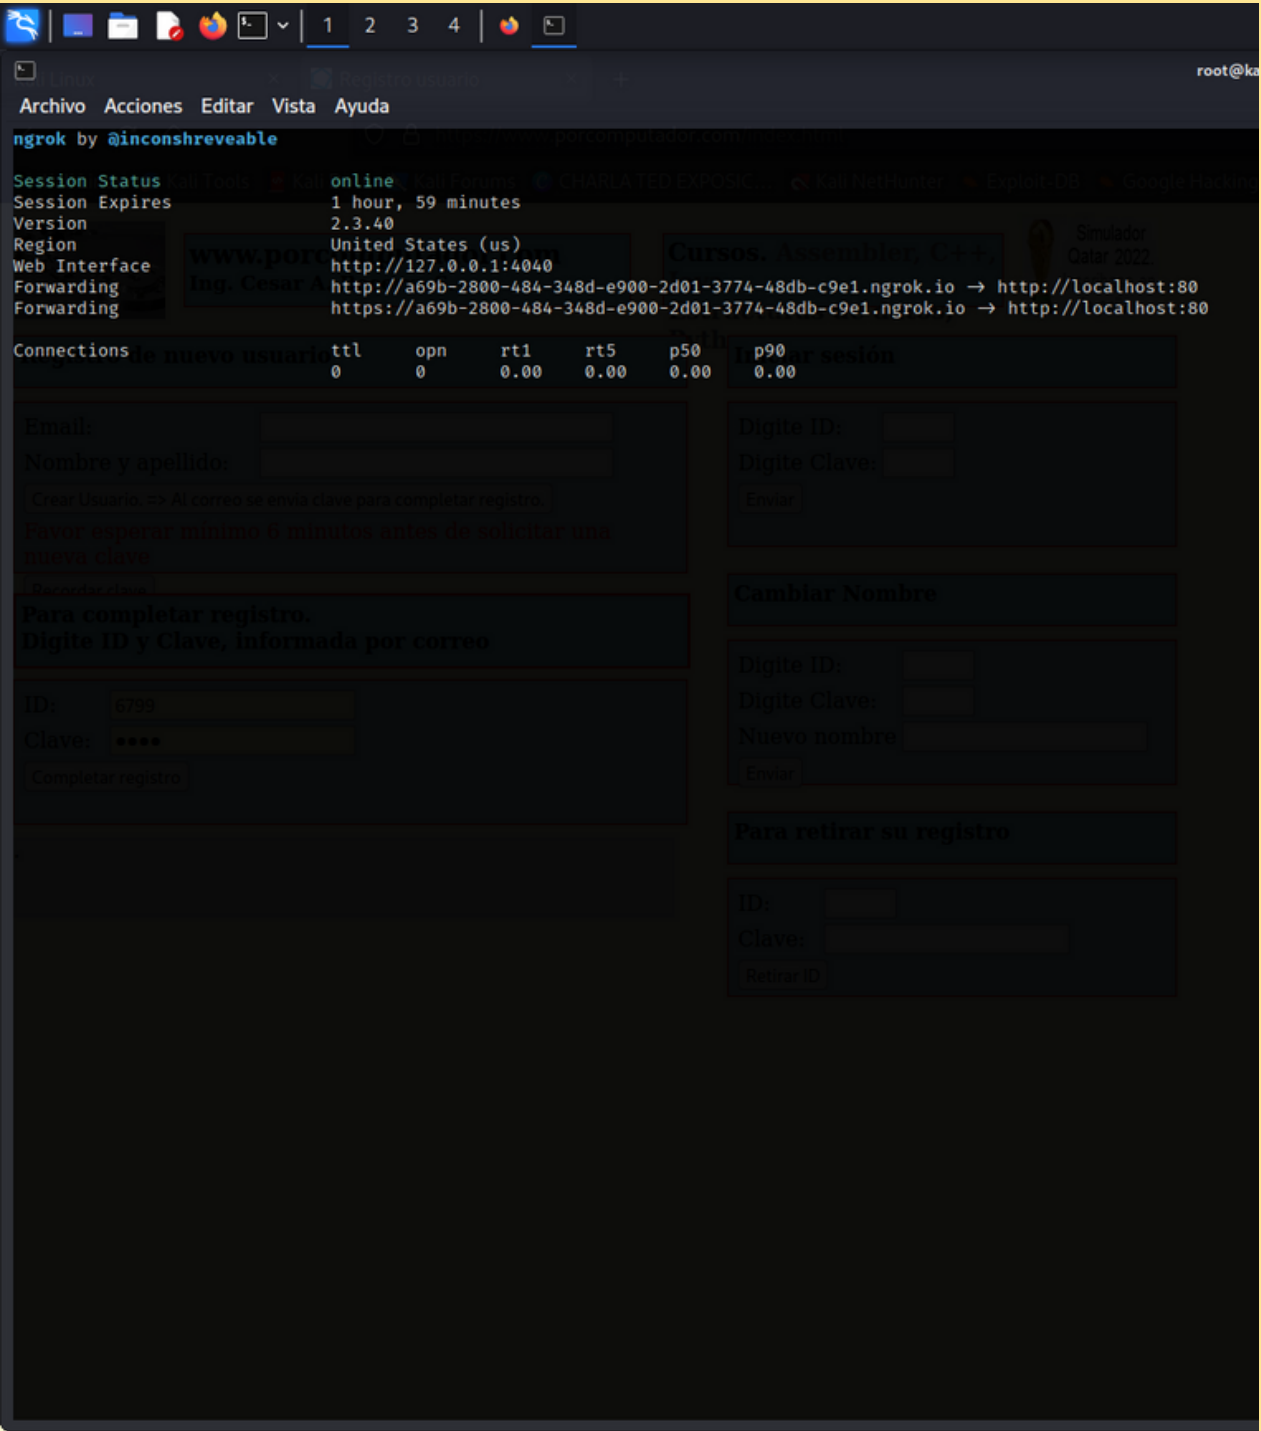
1 2 3 4

root@ka

Archivo Acciones Editar Vista Ayuda

ngrok by @inconshreveable

| | |
|---|---|
| Session Status | online |
| Session Expires | 1 hour, 59 minutes |
| Version | 2.3.40 |
| Region | United States (us) |
| Web Interface | http://127.0.0.1:4040 |
| Forwarding | http://a69b-2800-484-348d-e900-2d01-3774-48db-c9e1.ngrok.io -> http://localhost:80 |
| Forwarding | https://a69b-2800-484-348d-e900-2d01-3774-48db-c9e1.ngrok.io -> http://localhost:80 |

| Connections | ttl | opn | rt1 | rt5 | p50 | p90 |
|---|---|---|---|---|---|---|
| | 0 | 0 | 0.00 | 0.00 | 0.00 | 0.00 |